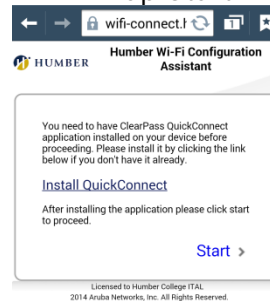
wifi-connect.h

HUMBER

Humber Wi-Fi Configuration Assistant

You need to have ClearPass QuickConnect application installed on your device before proceeding. Please install it by clicking the link below if you don't have it already.

Install QuickConnect

After installing the application please click start to proceed.

Start ›

Licensed to Humber College ITAL
2014 Aruba Networks, Inc. All Rights Reserved.